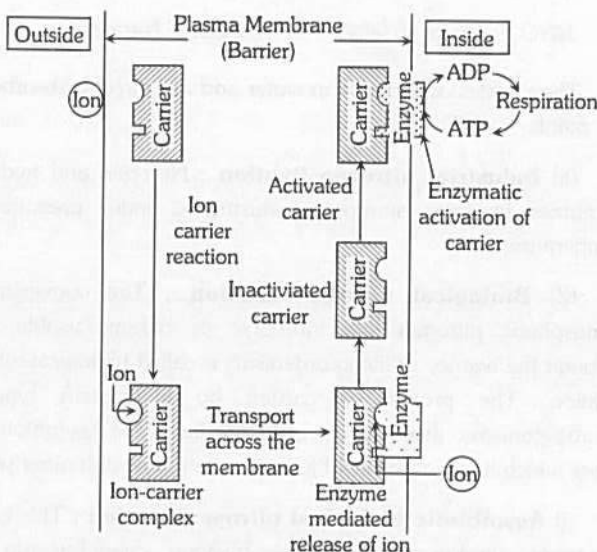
Outside

Plasma Membrane (Barrier)

Inside

Ion

Carrier

Carrier

Enzyme

ADP

Respiration

ATP

Activated carrier

Enzymatic activation of carrier

Ion carrier reaction

Inactivated carrier

Carrier

Ion

Carrier

Transport across the membrane

Carrier

Enzyme

Ion

Ion-carrier complex

Enzyme mediated release of ion